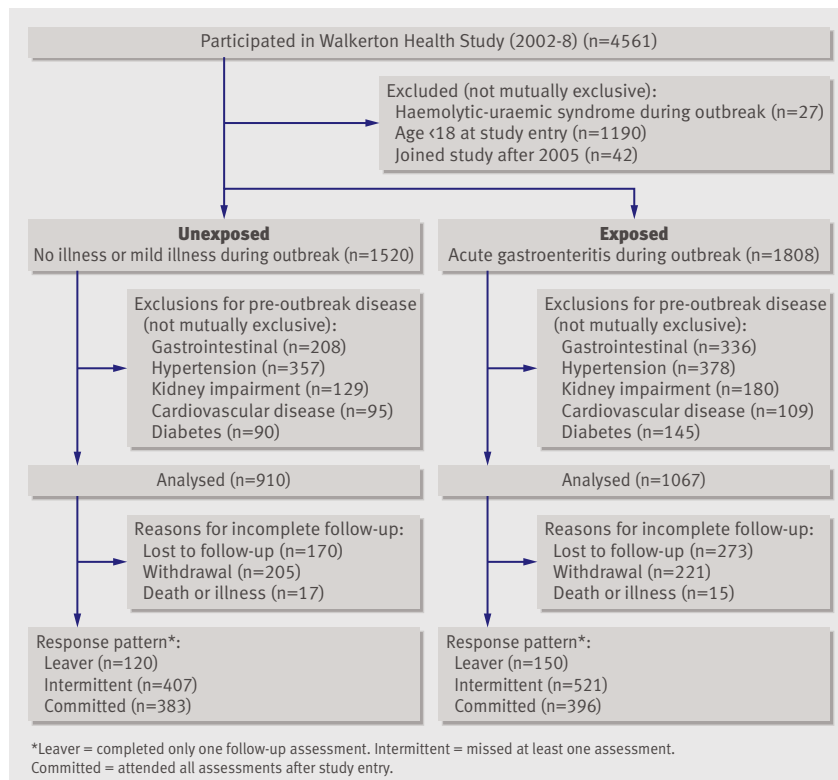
Participated in Walkerton Health Study (2002-8) (n=4561)

Excluded (not mutually exclusive):
Haemolytic-uraemic syndrome during outbreak (n=27)
Age <18 at study entry (n=1190)
Joined study after 2005 (n=42)

**Unexposed**
No illness or mild illness during outbreak (n=1520)

Exclusions for pre-outbreak disease (not mutually exclusive):
Gastrointestinal (n=208)
Hypertension (n=357)
Kidney impairment (n=129)
Cardiovascular disease (n=95)
Diabetes (n=90)

Analysed (n=910)

Reasons for incomplete follow-up:
Lost to follow-up (n=170)
Withdrawal (n=205)
Death or illness (n=17)

Response pattern*:
Leaver (n=120)
Intermittent (n=407)
Committed (n=383)

**Exposed**
Acute gastroenteritis during outbreak (n=1808)

Exclusions for pre-outbreak disease (not mutually exclusive):
Gastrointestinal (n=336)
Hypertension (n=378)
Kidney impairment (n=180)
Cardiovascular disease (n=109)
Diabetes (n=145)

Analysed (n=1067)

Reasons for incomplete follow-up:
Lost to follow-up (n=273)
Withdrawal (n=221)
Death or illness (n=15)

Response pattern*:
Leaver (n=150)
Intermittent (n=521)
Committed (n=396)

*Leaver = completed only one follow-up assessment. Intermittent = missed at least one assessment. Committed = attended all assessments after study entry.